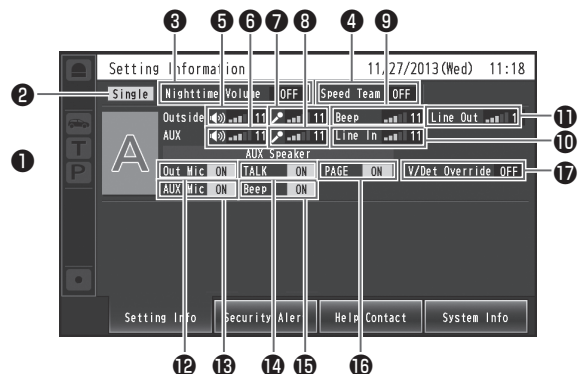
❸ ❺ ❻ ❼ ❽ ❹ ❾

Setting Information 11/27/2013(Wed) 11:18

❷ Single Nighttime Volume OFF Speed Team OFF

Outside 11 11 Beep 11 Line Out 1 ⓫

AUX 11 11 Line In 11 ❿

❶ T P A

AUX Speaker

Out Mic ON TALK ON PAGE ON V/Det Override OFF ⓱

AUX Mic ON Beep ON

Setting Info Security Alert Help Contact System Info

⓬ ⓭ ⓮ ⓯ ⓰